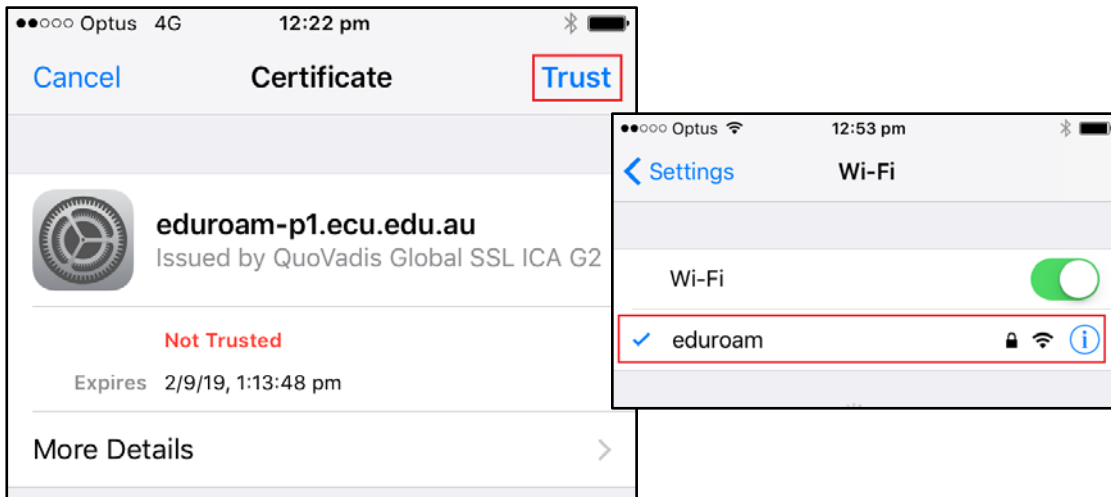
●●○○○ Optus 4G 12:22 pm

Cancel Certificate Trust

eduroam-p1.ecu.edu.au
Issued by QuoVadis Global SSL ICA G2

Not Trusted

Expires 2/9/19, 1:13:48 pm

More Details

●●○○○ Optus 12:53 pm

Settings Wi-Fi

Wi-Fi

eduroam